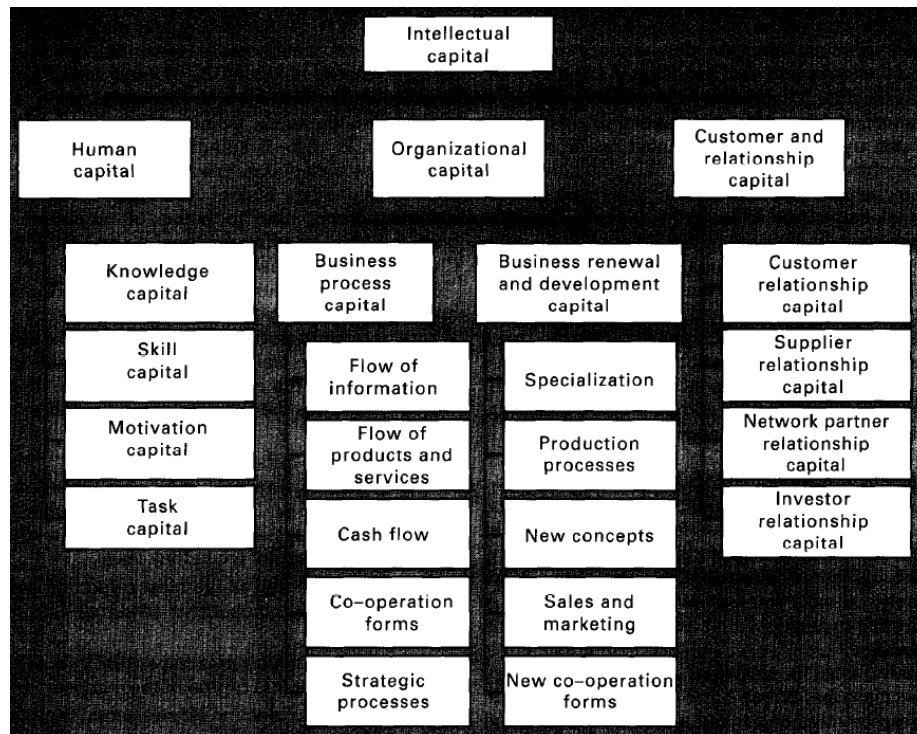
Intellectual capital

Human capital

Organizational capital

Customer and relationship capital

Knowledge capital

Skill capital

Motivation capital

Task capital

Business process capital

Flow of information

Flow of products and services

Cash flow

Co-operation forms

Strategic processes

Business renewal and development capital

Specialization

Production processes

New concepts

Sales and marketing

New co-operation forms

Customer relationship capital

Supplier relationship capital

Network partner relationship capital

Investor relationship capital